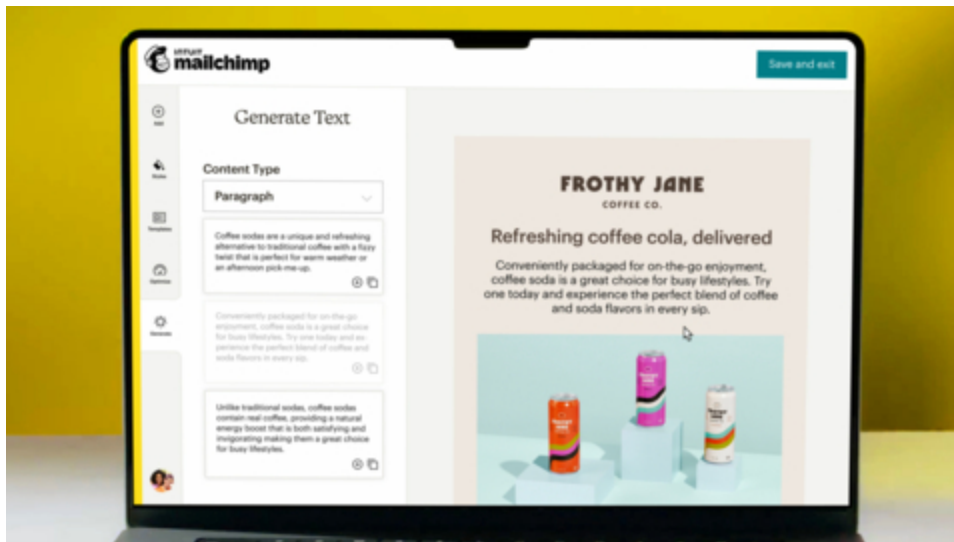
INTUIT mailchimp

Save and exit

Add

Styles

Templates

Optimize

Generate

Generate Text

Content Type

Paragraph

Coffee sodas are a unique and refreshing alternative to traditional coffee with a fizzy twist that is perfect for warm weather or an afternoon pick-me-up.

Conveniently packaged for on-the-go enjoyment, coffee soda is a great choice for busy lifestyles. Try one today and experience the perfect blend of coffee and soda flavors in every sip.

Unlike traditional sodas, coffee sodas contain real coffee, providing a natural energy boost that is both satisfying and invigorating making them a great choice for busy lifestyles.

FROTHY JANE

COFFEE CO.

Refreshing coffee cola, delivered

Conveniently packaged for on-the-go enjoyment, coffee soda is a great choice for busy lifestyles. Try one today and experience the perfect blend of coffee and soda flavors in every sip.